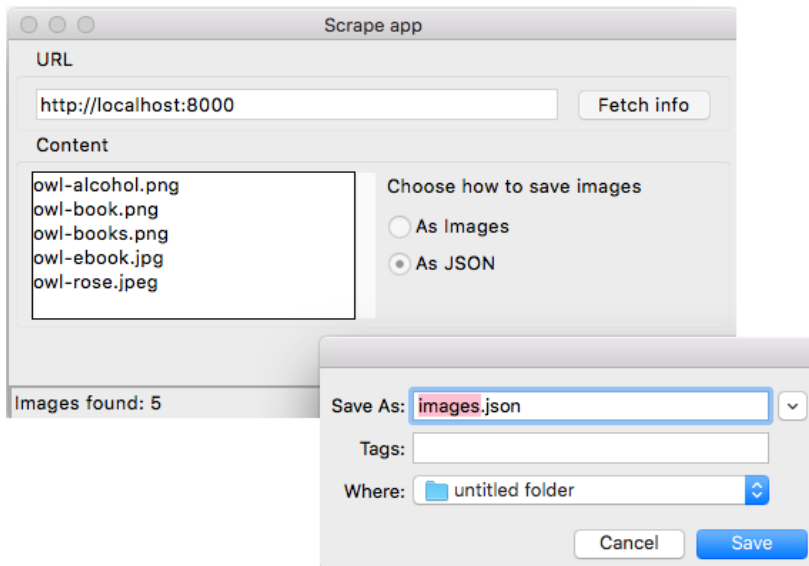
Scrape app

URL

http://localhost:8000

Fetch info

Content

owl-alcohol.png
owl-book.png
owl-books.png
owl-ebook.jpg
owl-rose.jpeg

Choose how to save images

As Images

As JSON

Images found: 5

Save As: images.json

Tags:

Where: untitled folder

Cancel

Save